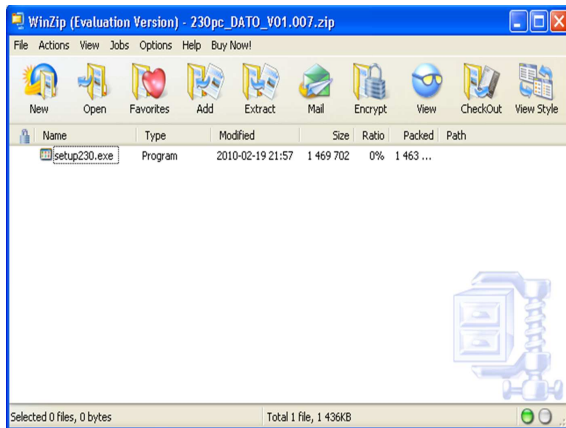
WinZip (Evaluation Version) - 230pc_DATO_V01.007.zip

File Actions View Jobs Options Help Buy Now!

New Open Favorites Add Extract Mail Encrypt View CheckOut View Style

| Name | Type | Modified | Size | Ratio | Packed | Path |
|---|---|---|---|---|---|---|
| setup230.exe | Program | 2010-02-19 21:57 | 1 469 702 | 0% | 1 463 ... | |

Selected 0 files, 0 bytes Total 1 file, 1 436KB